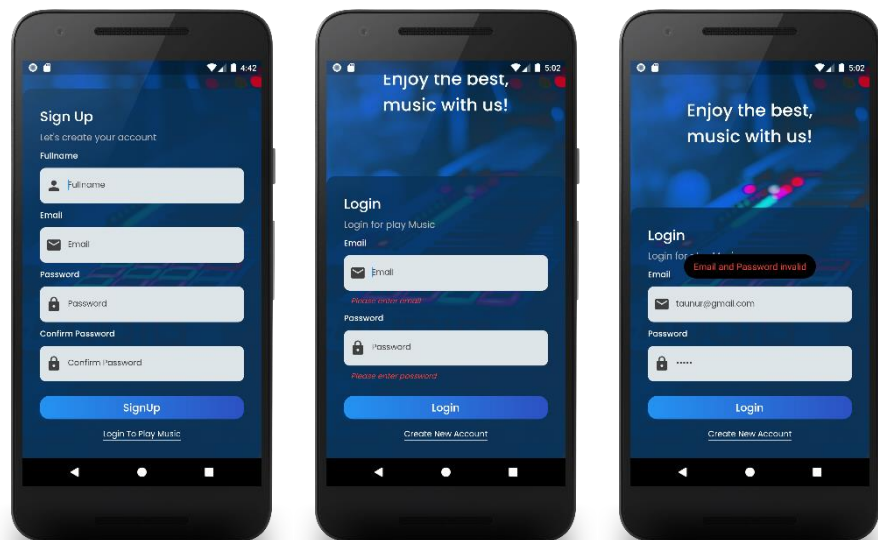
4:42

Sign Up

Let's create your account

Fullname

Fullname

Email

Email

Password

Password

Confirm Password

Confirm Password

SignUp

Login To Play Music

5:02

Enjoy the best, music with us!

Login

Login for play Music

Email

Email

Please enter email

Password

Password

Please enter password

Login

Create New Account

5:02

Enjoy the best, music with us!

Login

Login fo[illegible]

Email and Password invalid

Email

taunur@gmail.com

Password

•••••

Login

Create New Account